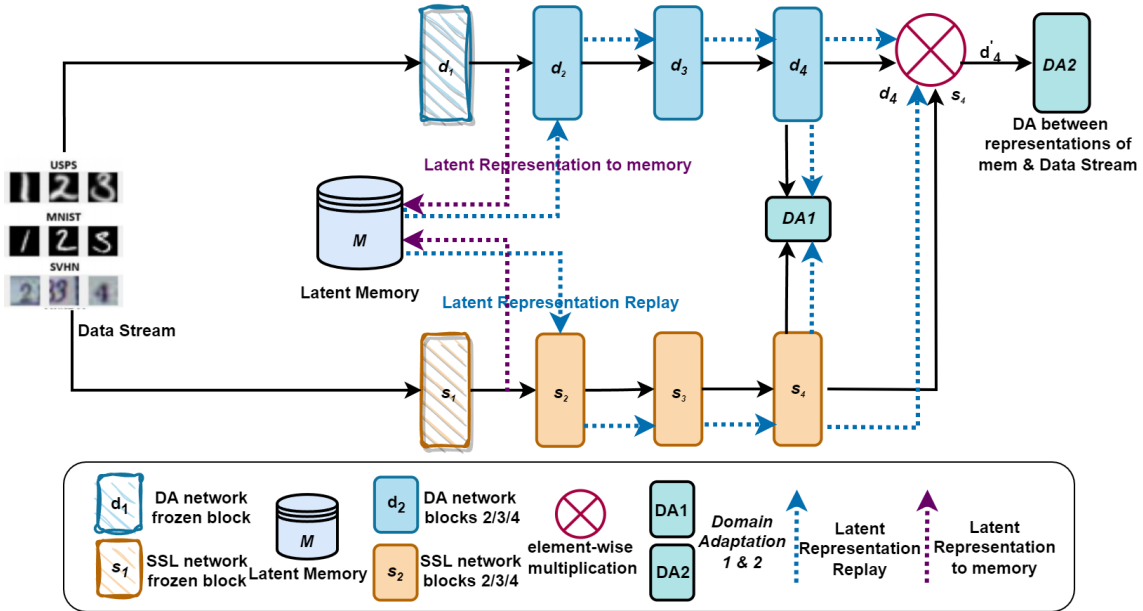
$d_1$

$d_2$

$d_3$

$d_4$

$d'_4$

DA2

$d_4$

$s_4$

DA between representations of mem & Data Stream

USPS

MNIST

SVHN

Data Stream

Latent Representation to memory

M

Latent Memory

DA1

Latent Representation Replay

$s_1$

$s_2$

$s_3$

$s_4$

$d_1$ DA network frozen block

$s_1$ SSL network frozen block

M Latent Memory

$d_2$ DA network blocks 2/3/4

$s_2$ SSL network blocks 2/3/4

element-wise multiplication

DA1

DA2

Domain Adaptation 1 & 2

Latent Representation Replay

Latent Representation to memory